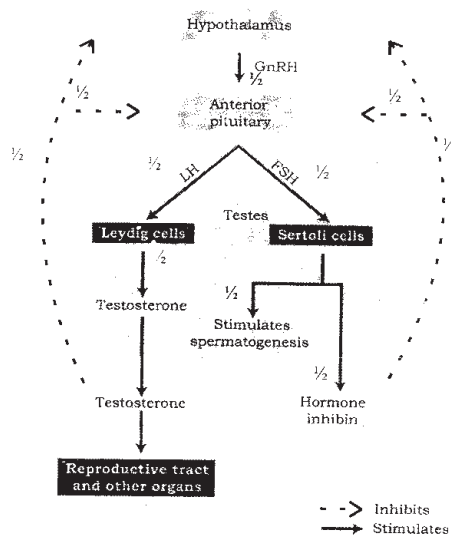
Hypothalamus

GnRH
½

½

Anterior pituitary

½

½

½

LH

½

FSH

½

Testes

Leydig cells

Sertoli cells

½

Testosterone

½

Stimulates spermatogenesis

Testosterone

½

Hormone inhibin

Reproductive tract and other organs

Inhibits

Stimulates